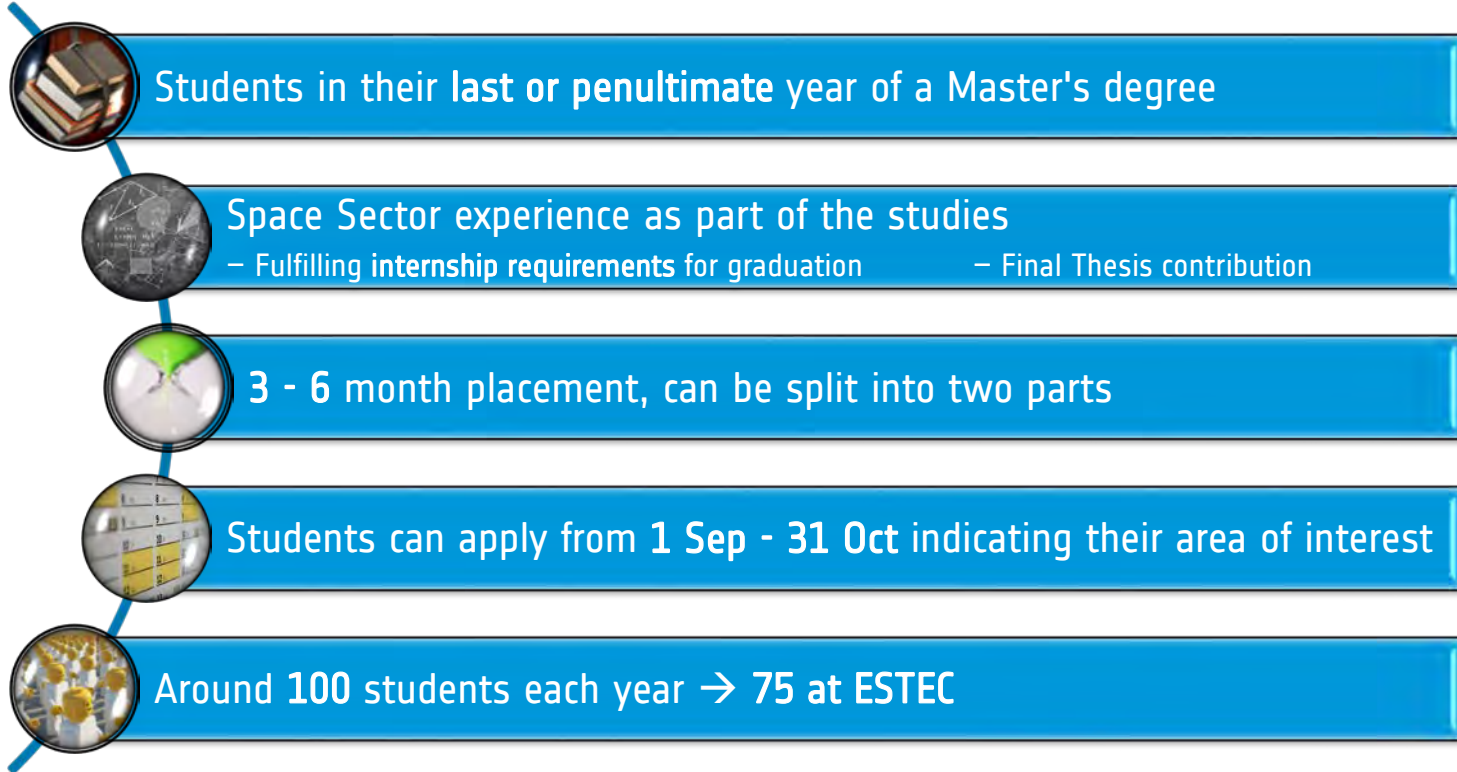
Students in their **last or penultimate** year of a Master's degree

Space Sector experience as part of the studies

– Fulfilling **internship requirements** for graduation

– Final Thesis contribution

**3 - 6** month placement, can be split into two parts

Students can apply from **1 Sep - 31 Oct** indicating their area of interest

Around **100** students each year → **75 at ESTEC**